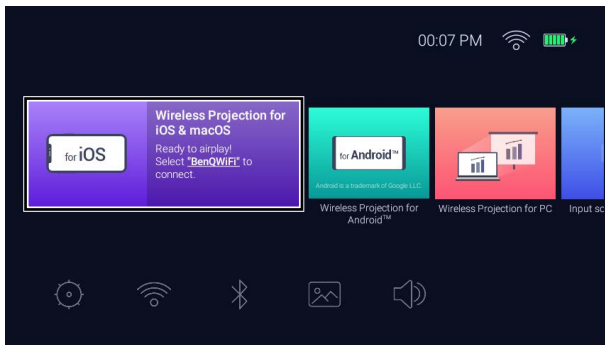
00:07 PM

for iOS

Wireless Projection for iOS & macOS

Ready to airplay! Select "BenQWiFi" to connect.

for Android™

Android is a trademark of Google LLC.

Wireless Projection for Android™

Wireless Projection for PC

Input sc